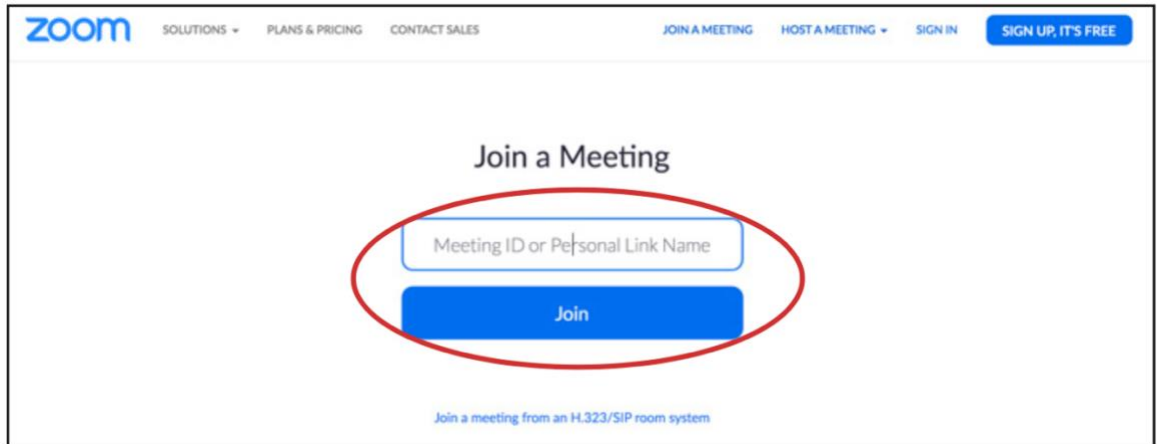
zoom SOLUTIONS PLANS & PRICING CONTACT SALES JOIN A MEETING HOST A MEETING SIGN IN SIGN UP, IT'S FREE

Join a Meeting

Meeting ID or Personal Link Name

Join

Join a meeting from an H.323/SIP room system